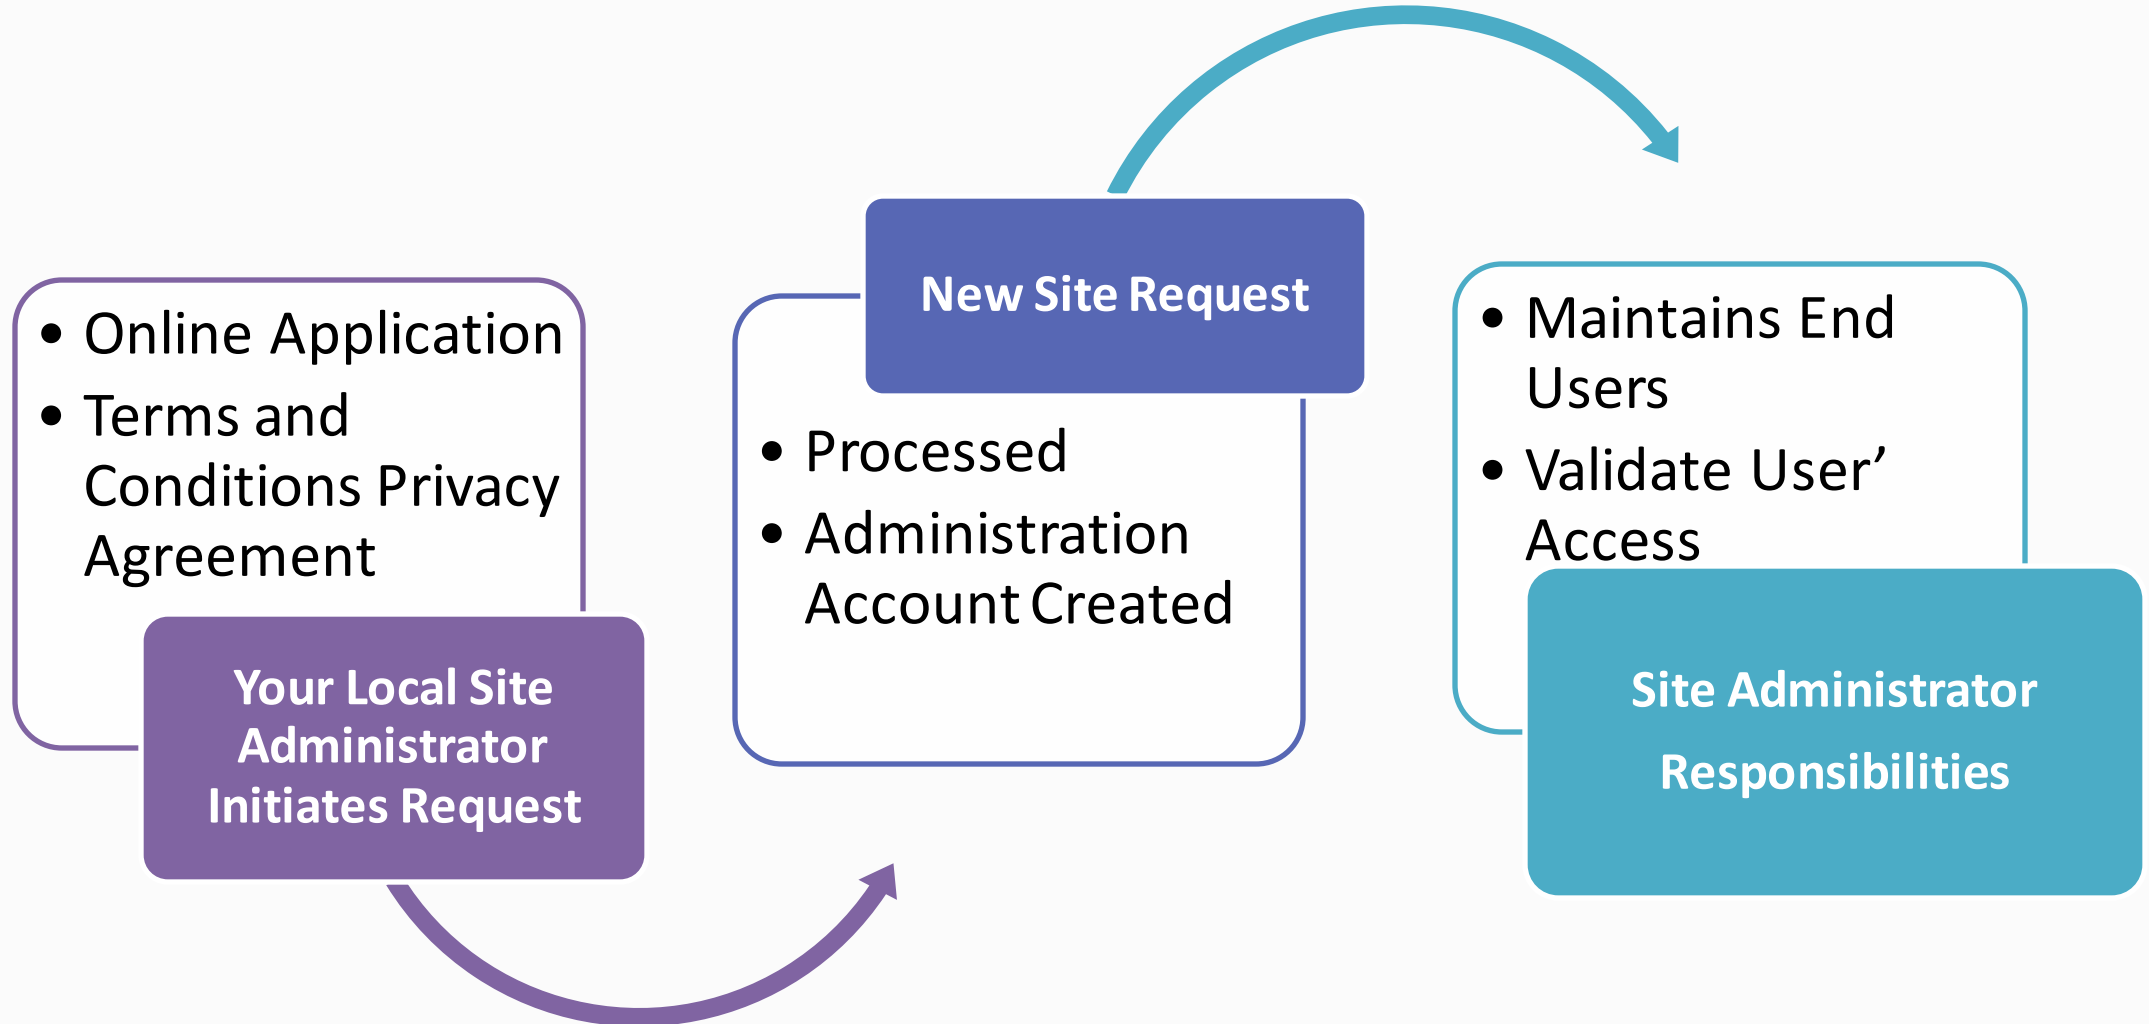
• Online Application
• Terms and Conditions Privacy Agreement

Your Local Site Administrator Initiates Request

New Site Request

• Processed
• Administration Account Created

• Maintains End Users
• Validate User' Access

Site Administrator Responsibilities